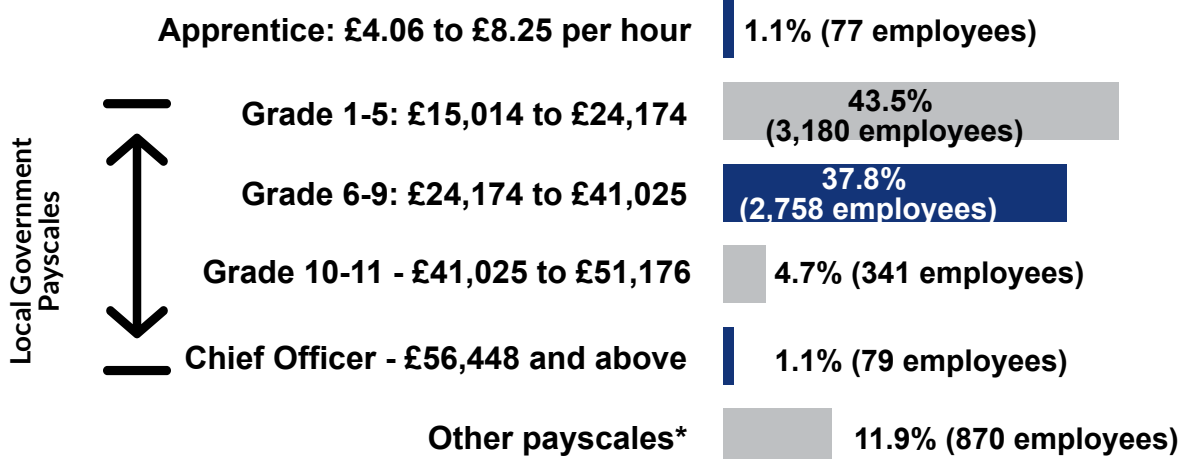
Local Government Payscales

Apprentice: £4.06 to £8.25 per hour 1.1% (77 employees)

Grade 1-5: £15,014 to £24,174 43.5% (3,180 employees)

Grade 6-9: £24,174 to £41,025 37.8% (2,758 employees)

Grade 10-11 - £41,025 to £51,176 4.7% (341 employees)

Chief Officer - £56,448 and above 1.1% (79 employees)

Other payscales* 11.9% (870 employees)